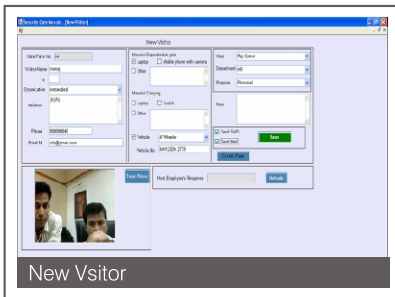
Security Gate Kavach - [New Visitor]

New Visitor

Gate Pass no. 34

Visitor Name manoj

Organization embedded

Address jkjkfg

Phone 9999999940

Email Id xxx@ymail.com

Material Deposited at gate
Laptop
Mobile phone with camera
Other

Material Carrying
Laptop
Toolkit
Other

Vehicle 4 Wheeler

Vehicle No. MH12BH 2739

Host Rig Grand

Department adj

Purpose Personal

Notes

Send RoPE
Send Mail

Save

Create Pass

Take Photo

Host Employee's Response

Refresh

New Vsitor